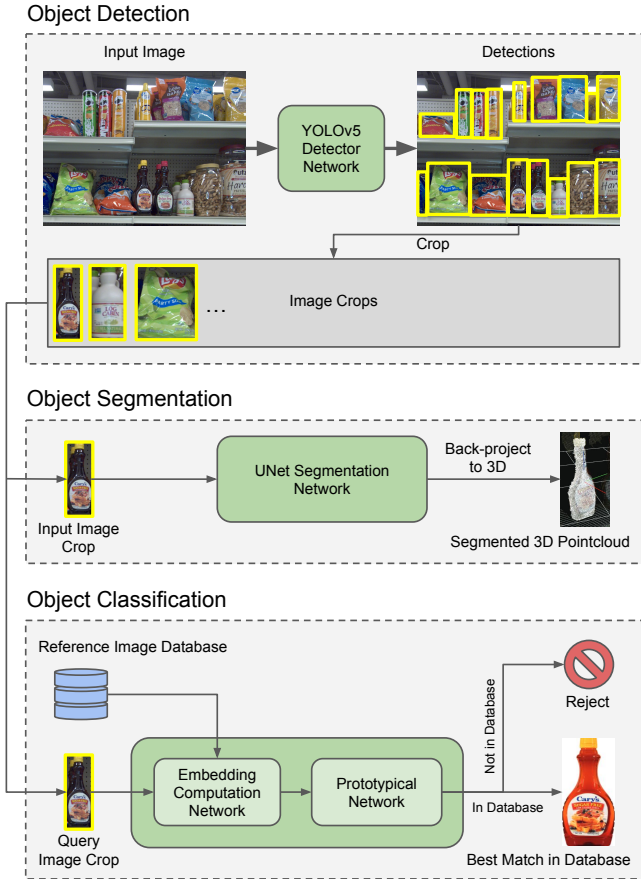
Object Detection

Input Image

YOLOv5 Detector Network

Detections

Crop

Image Crops

...

Object Segmentation

Input Image Crop

UNet Segmentation Network

Back-project to 3D

Segmented 3D Pointcloud

Object Classification

Reference Image Database

Query Image Crop

Embedding Computation Network

Prototypical Network

Not in Database

Reject

In Database

Best Match in Database